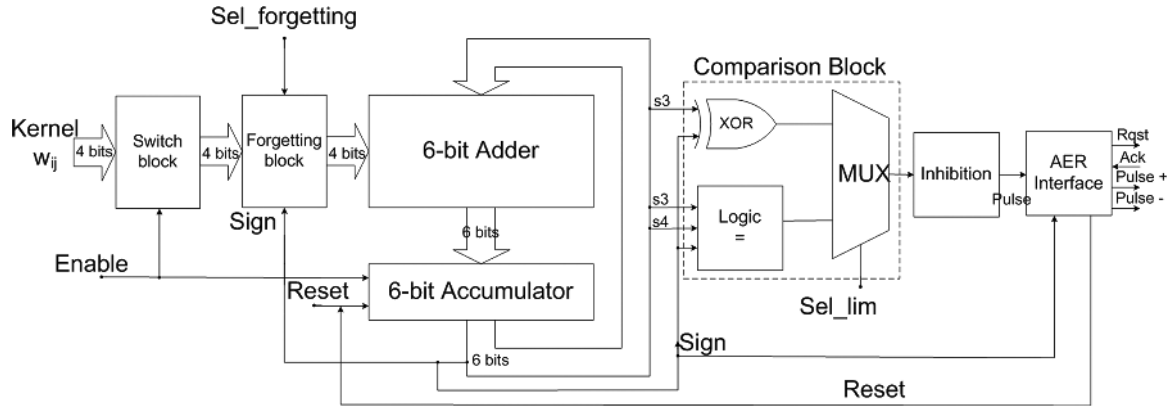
Sel_forgetting

Comparison Block

Kernel $w_{ij}$

4 bits

Switch block

4 bits

Forgetting block

4 bits

6-bit Adder

s3

XOR

MUX

Inhibition

AER Interface

Rqst

Ack

Pulse +

Pulse -

Pulse

s3

s4

Logic =

Sign

6 bits

Enable

Reset

6-bit Accumulator

Sel_lim

Sign

6 bits

Reset